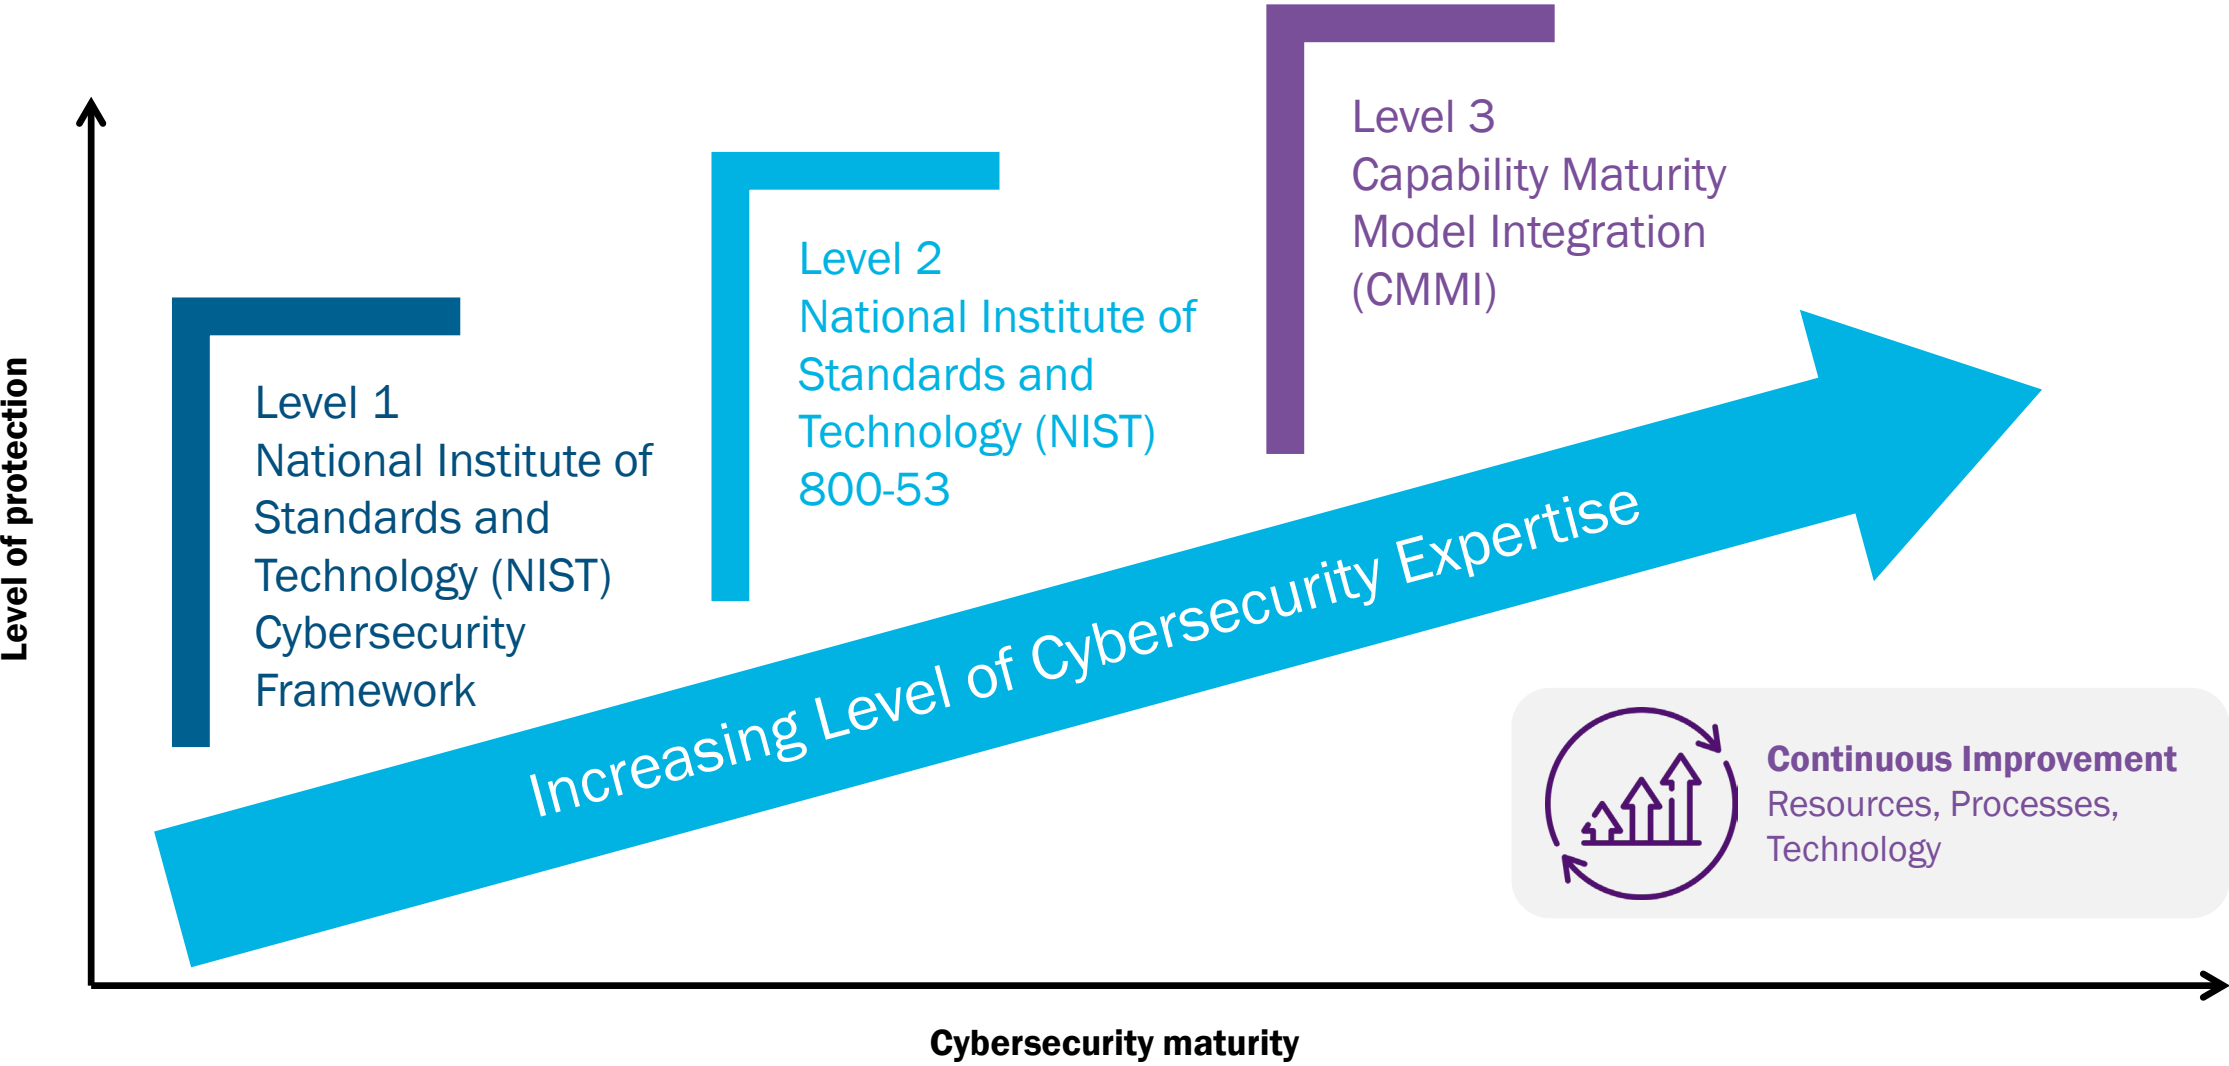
Level of protection

Level 3
Capability Maturity Model Integration (CMMI)

Level 2
National Institute of Standards and Technology (NIST) 800-53

Level 1
National Institute of Standards and Technology (NIST) Cybersecurity Framework

Increasing Level of Cybersecurity Expertise

Continuous Improvement
Resources, Processes, Technology

Cybersecurity maturity